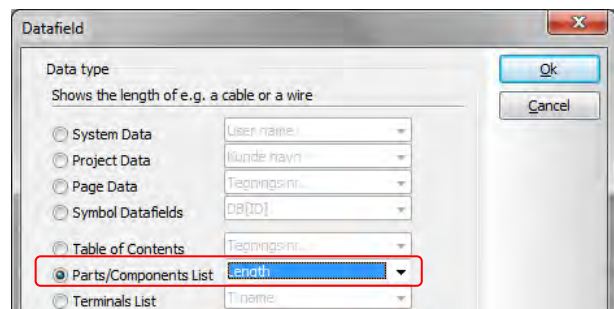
Datafield

Data type

Shows the length of e.g. a cable or a wire

System Data
User name

Project Data
Kunde navn

Page Data
Tegningsnr.

Symbol Datafields
DB[ID]

Table of Contents
Tegningsnr.

Parts/Components List
Length

Terminals List
Tname

Ok

Cancel